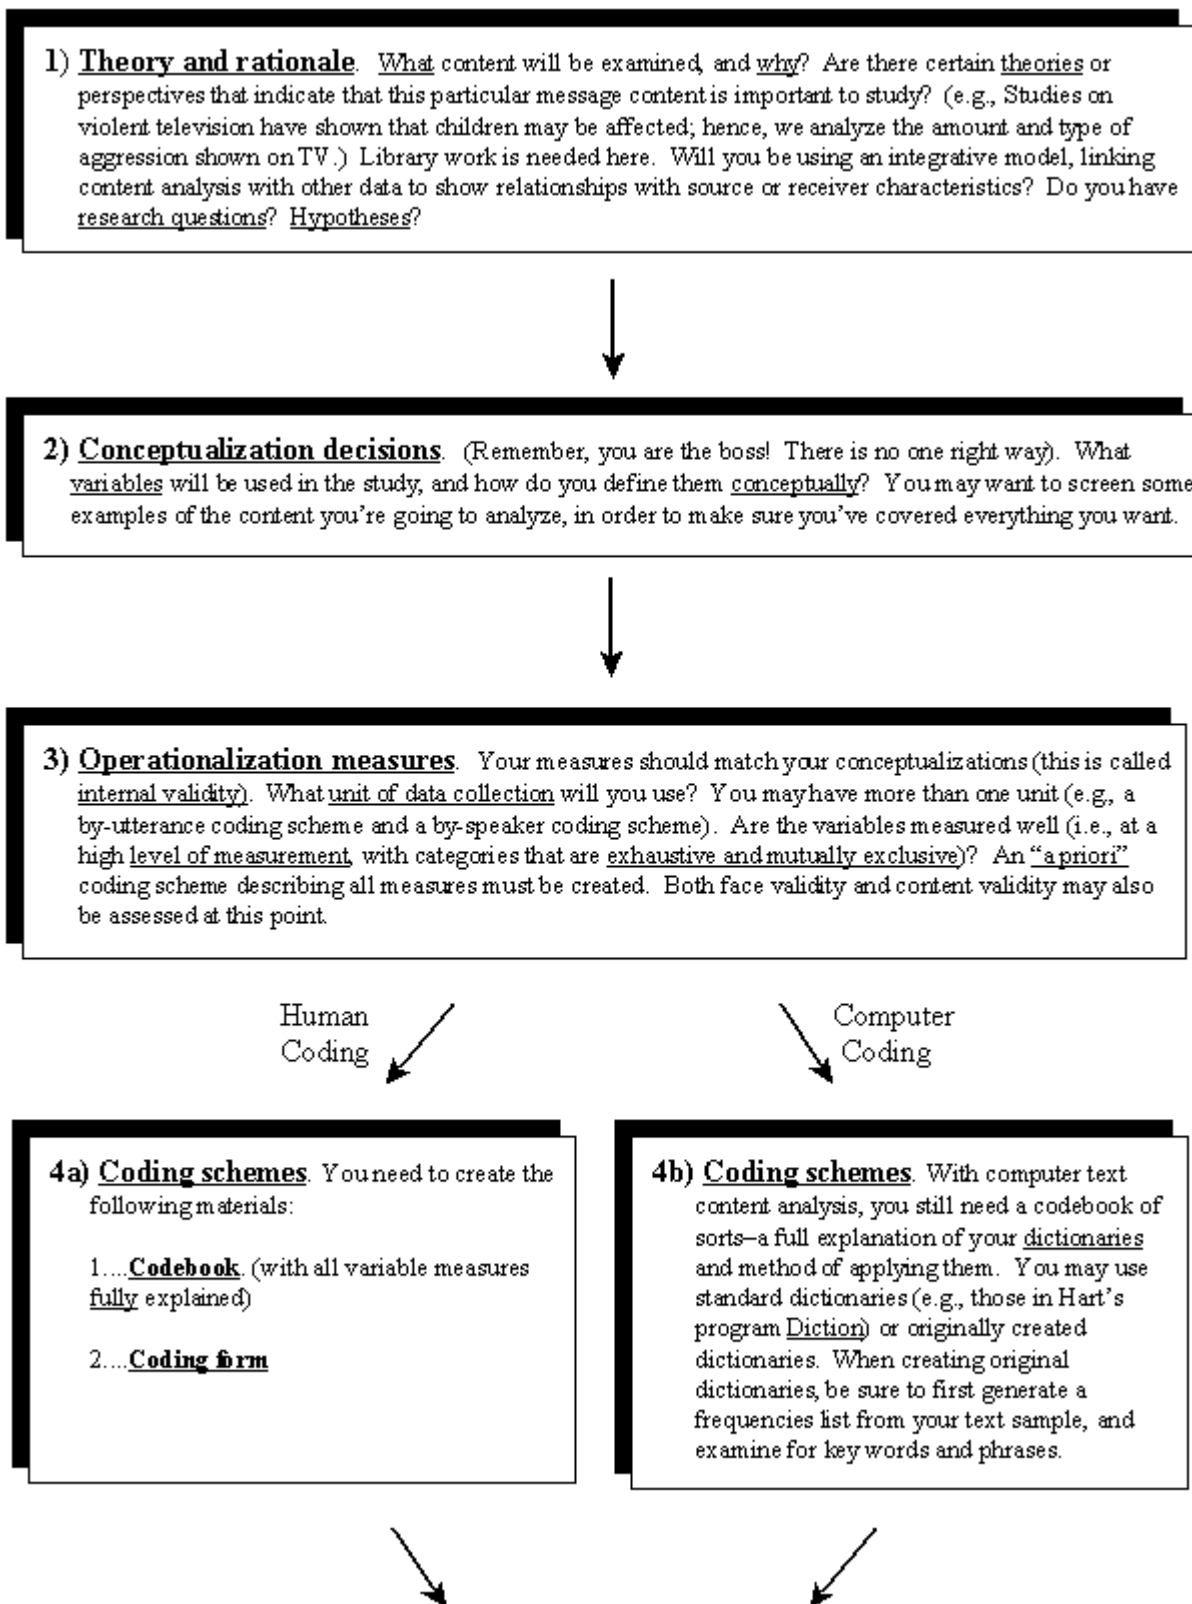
1) Theory and rationale. What content will be examined, and why? Are there certain theories or perspectives that indicate that this particular message content is important to study? (e.g., Studies on violent television have shown that children may be affected; hence, we analyze the amount and type of aggression shown on TV.) Library work is needed here. Will you be using an integrative model, linking content analysis with other data to show relationships with source or receiver characteristics? Do you have research questions? Hypotheses?

2) Conceptualization decisions. (Remember, you are the boss! There is no one right way). What variables will be used in the study, and how do you define them conceptually? You may want to screen some examples of the content you're going to analyze, in order to make sure you've covered everything you want.

3) Operationalization measures. Your measures should match your conceptualizations (this is called internal validity). What unit of data collection will you use? You may have more than one unit (e.g., a by-utterance coding scheme and a by-speaker coding scheme). Are the variables measured well (i.e., at a high level of measurement, with categories that are exhaustive and mutually exclusive)? An "a priori" coding scheme describing all measures must be created. Both face validity and content validity may also be assessed at this point.

Human Coding

Computer Coding

4a) Coding schemes. You need to create the following materials:

1....Codebook. (with all variable measures fully explained)

2....Coding form

4b) Coding schemes. With computer text content analysis, you still need a codebook of sorts–a full explanation of your dictionaries and method of applying them. You may use standard dictionaries (e.g., those in Hart's program Diction) or originally created dictionaries. When creating original dictionaries, be sure to first generate a frequencies list from your text sample, and examine for key words and phrases.